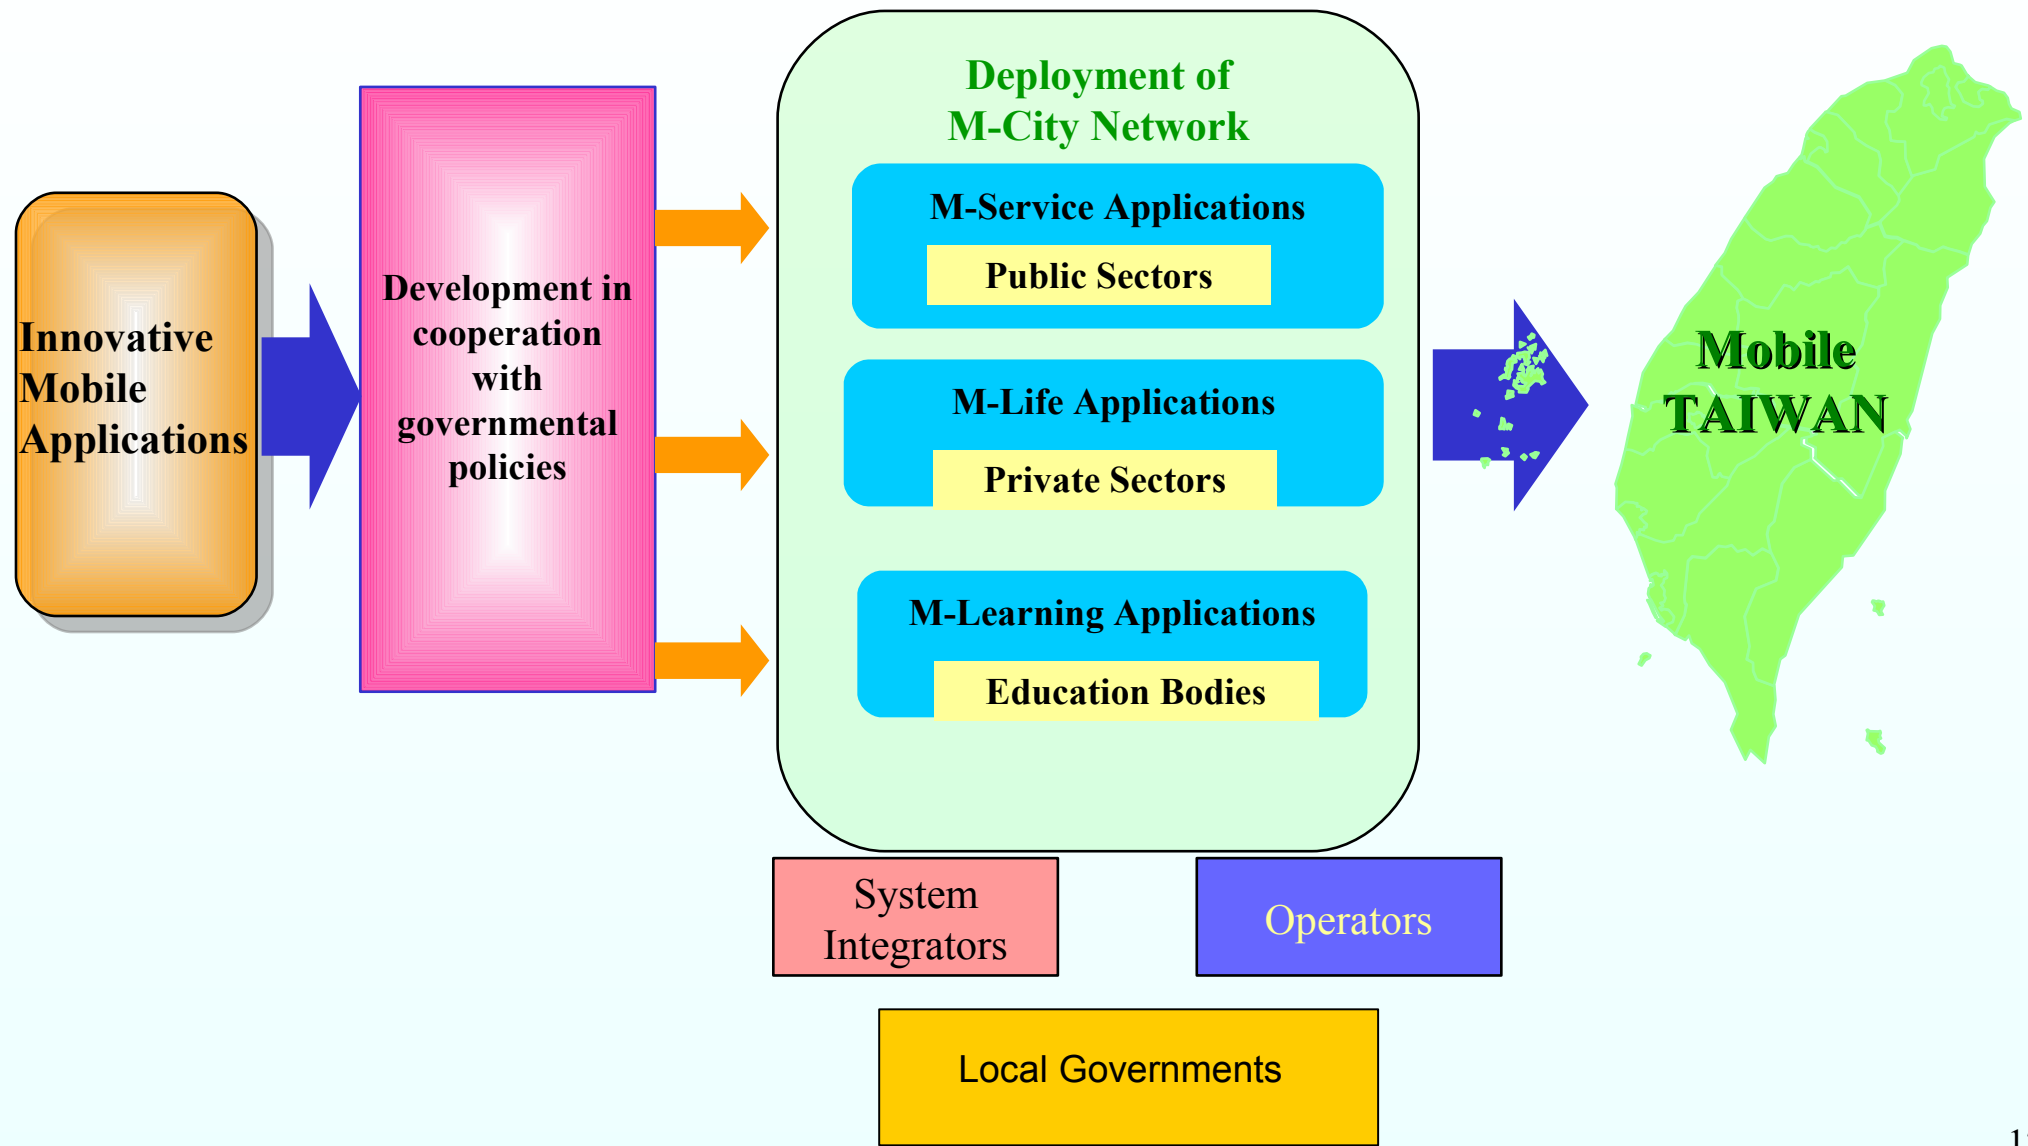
Innovative Mobile Applications

Development in cooperation with governmental policies

Deployment of M-City Network

M-Service Applications

Public Sectors

M-Life Applications

Private Sectors

M-Learning Applications

Education Bodies

Mobile TAIWAN

System Integrators

Operators

Local Governments

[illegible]